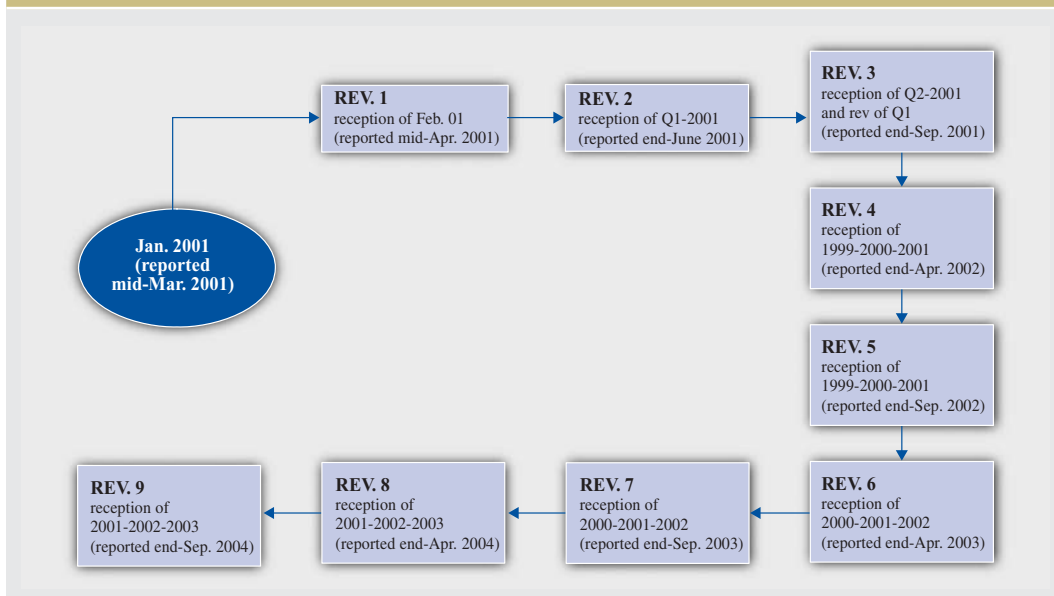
Jan. 2001
(reported
mid-Mar. 2001)

REV. 1
reception of Feb. 01
(reported mid-Apr. 2001)

REV. 2
reception of Q1-2001
(reported end-June 2001)

REV. 3
reception of Q2-2001
and rev of Q1
(reported end-Sep. 2001)

REV. 4
reception of
1999-2000-2001
(reported end-Apr. 2002)

REV. 5
reception of
1999-2000-2001
(reported end-Sep. 2002)

REV. 6
reception of
2000-2001-2002
(reported end-Apr. 2003)

REV. 7
reception of
2000-2001-2002
(reported end-Sep. 2003)

REV. 8
reception of
2001-2002-2003
(reported end-Apr. 2004)

REV. 9
reception of
2001-2002-2003
(reported end-Sep. 2004)